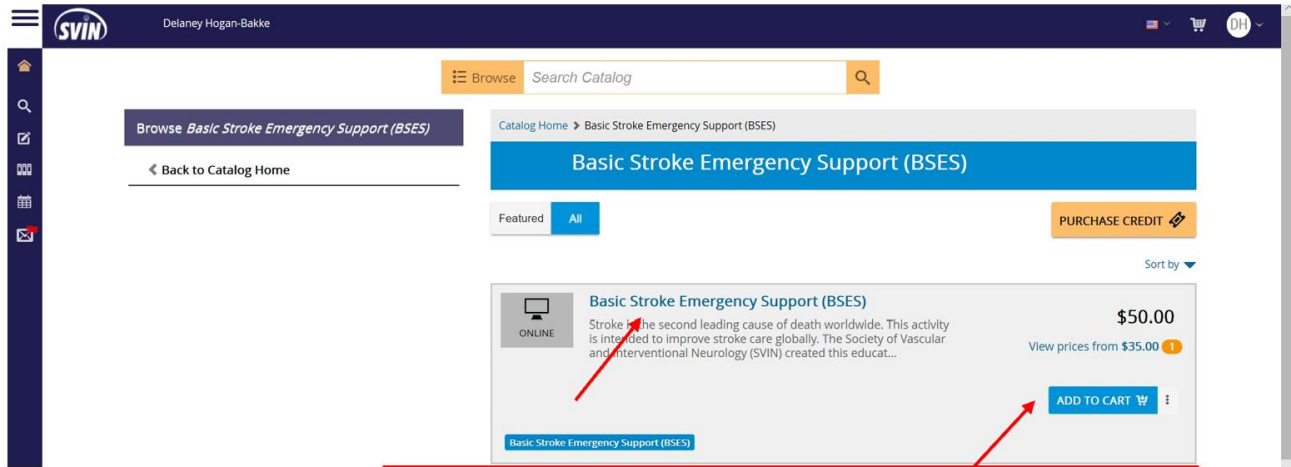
SVIN Delaney Hogan-Bakke

DH

Browse Search Catalog

Browse *Basic Stroke Emergency Support (BSES)*

Back to Catalog Home

Catalog Home > Basic Stroke Emergency Support (BSES)

Basic Stroke Emergency Support (BSES)

Featured All

PURCHASE CREDIT

Sort by

ONLINE

Basic Stroke Emergency Support (BSES)

Stroke is the second leading cause of death worldwide. This activity is intended to improve stroke care globally. The Society of Vascular and Interventional Neurology (SVIN) created this educat...

$50.00

View prices from $35.00 1

ADD TO CART

Basic Stroke Emergency Support (BSES)